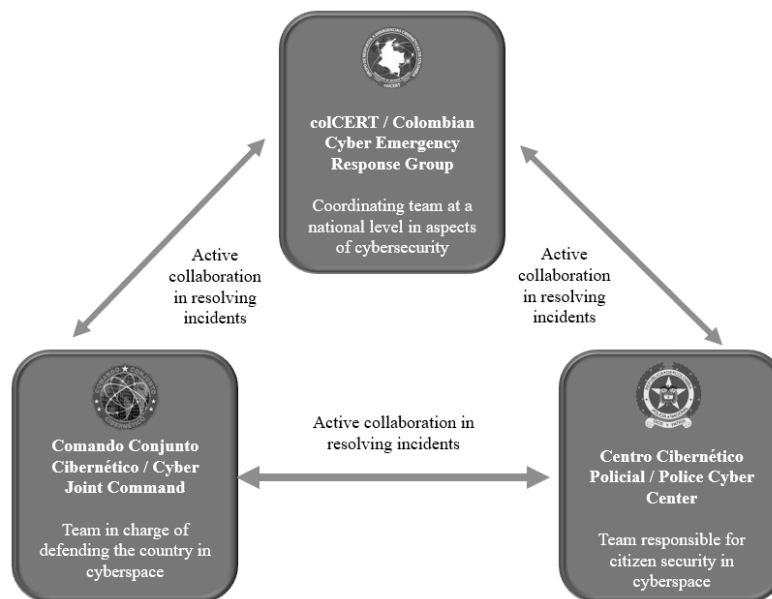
colCERT / Colombian Cyber Emergency Response Group

Coordinating team at a national level in aspects of cybersecurity

Active collaboration in resolving incidents

Active collaboration in resolving incidents

Comando Conjunto Cibernético / Cyber Joint Command

Team in charge of defending the country in cyberspace

Active collaboration in resolving incidents

Centro Cibernético Policial / Police Cyber Center

Team responsible for citizen security in cyberspace